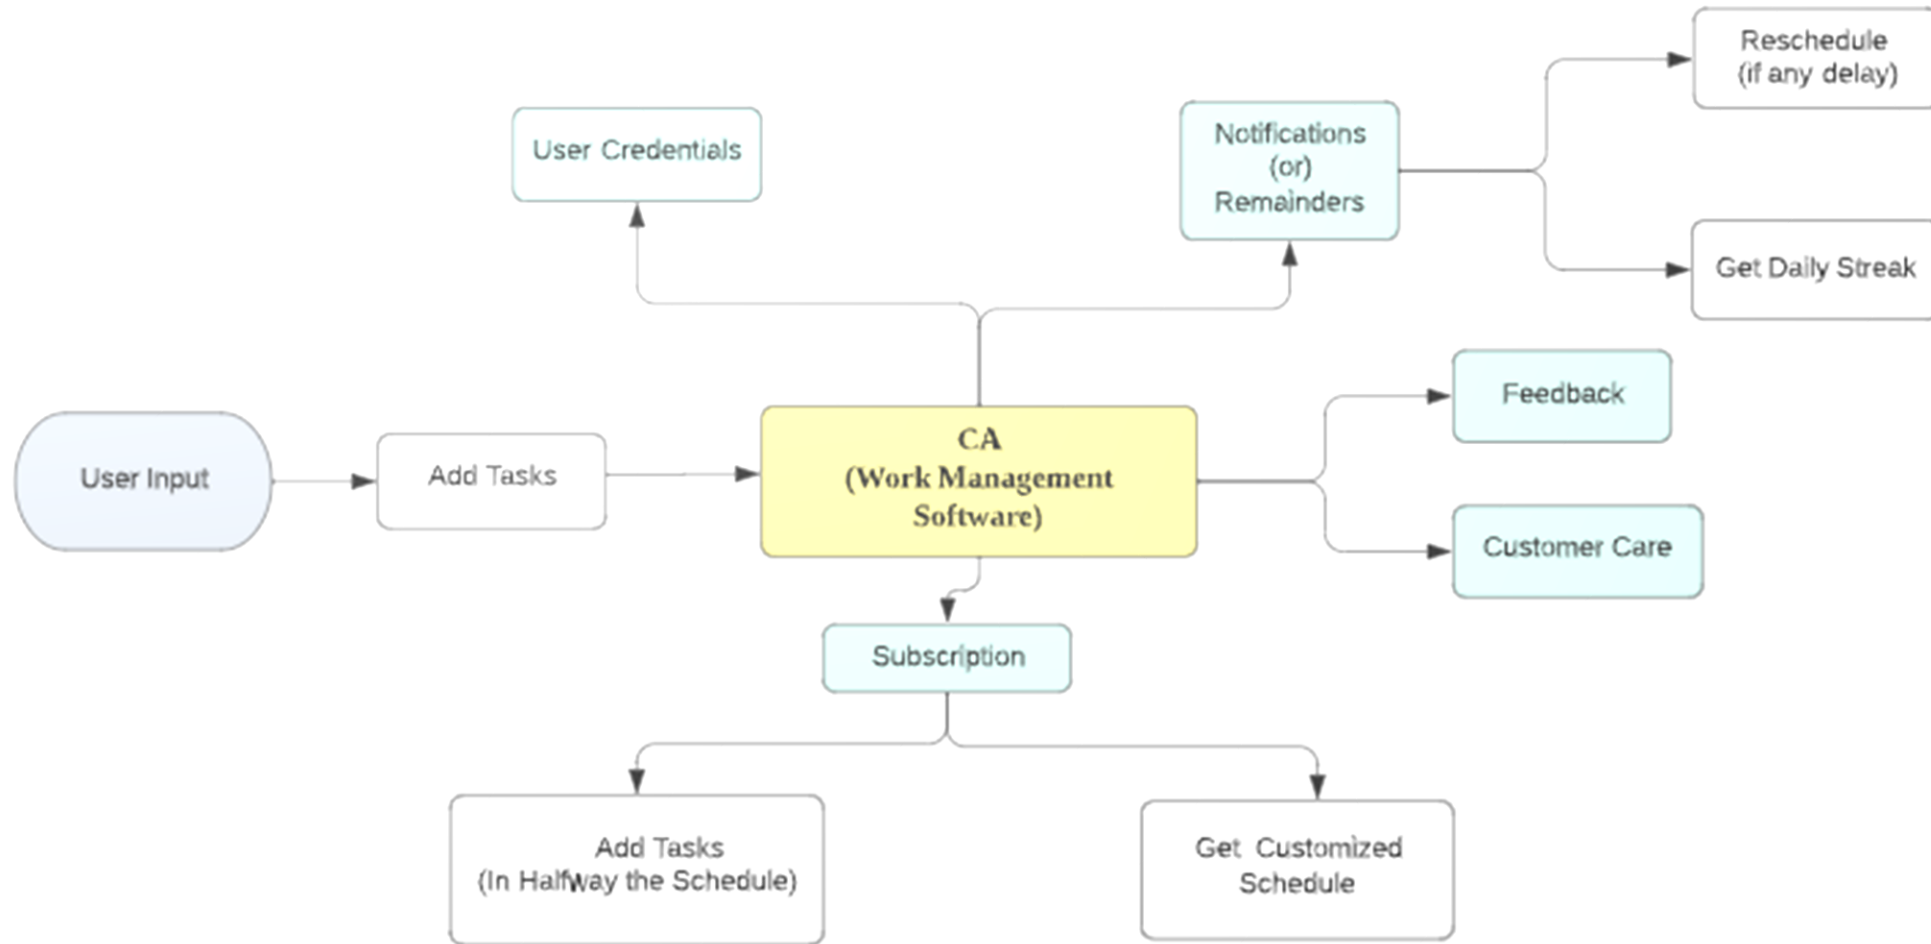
Reschedule
(if any delay)

User Credentials

Notifications
(or)
Remainders

Get Daily Streak

Feedback

User Input

Add Tasks

CA
(Work Management
Software)

Customer Care

Subscription

Add Tasks
(In Halfway the Schedule)

Get Customized
Schedule